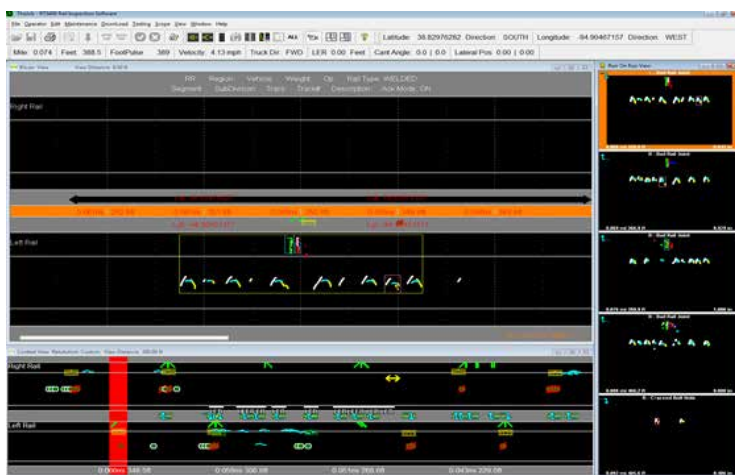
TheJob - RTS400 Rail Inspection Software

File Operator Edit Maintenance Download Testing Scope View Window Help

Latitude: 38.82976262 Direction: SOUTH Longitude: -84.90467157 Direction: WEST

Mile: 0.074 Feet: 388.5 FootPulse: 389 Velocity: 4.13 mph Truck Dir.: FWD LER: 0.00 Feet Cant Angle: 0.0 | 0.0 Lateral Pos: 0.00 | 0.00

B-Scan View View Distance: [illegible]

RR Region Vehicle Weight Op Rail Type: WELDED
Segment SubDivision Track Track# Description Aux Mode: ON

Right Rail

Left Rail

Context View Resolution: Custom View Distance: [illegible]

Right Rail

Left Rail

0.069mi 394.6ft

0.066mi 356.6ft

0.061mi 268.6ft

0.043mi 229.6ft

Rail On Rail View

B - Bolt Rail Joint

B - Bolt Rail Joint

B - Bolt Rail Joint

B - Bolt Rail Joint

B - Cracked Bolt Hole